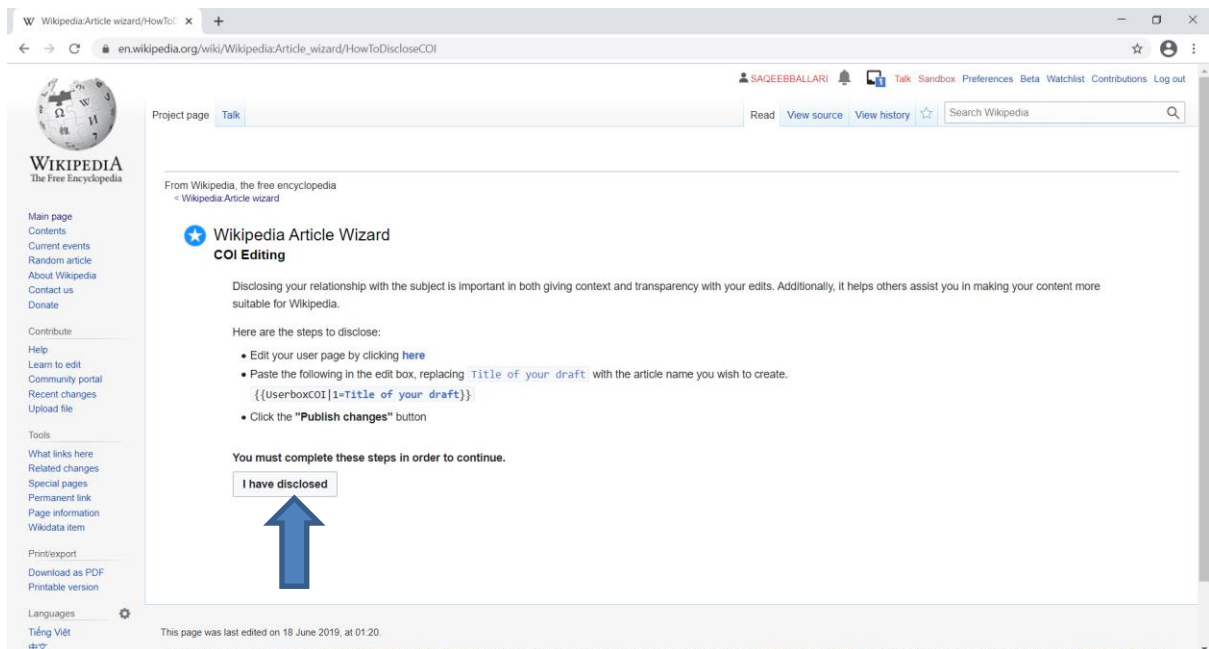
Wikipedia:Article wizard/HowToD ×

en.wikipedia.org/wiki/Wikipedia:Article_wizard/HowToDiscloseCOI

SAQEEBBALLARI Talk Sandbox Preferences Beta Watchlist Contributions Log out

WIKIPEDIA
The Free Encyclopedia

Project page Talk

Read View source View history

Search Wikipedia

Main page
Contents
Current events
Random article
About Wikipedia
Contact us
Donate

Contribute
Help
Learn to edit
Community portal
Recent changes
Upload file

Tools
What links here
Related changes
Special pages
Permanent link
Page information
Wikidata item

Print/export
Download as PDF
Printable version

Languages
Tiếng Việt
中文

From Wikipedia, the free encyclopedia
< Wikipedia:Article wizard

Wikipedia Article Wizard
COI Editing

Disclosing your relationship with the subject is important in both giving context and transparency with your edits. Additionally, it helps others assist you in making your content more suitable for Wikipedia.

Here are the steps to disclose:

• Edit your user page by clicking here
• Paste the following in the edit box, replacing Title of your draft with the article name you wish to create.
{{UserboxCOI|1=Title of your draft}}
• Click the "Publish changes" button

You must complete these steps in order to continue.

I have disclosed

This page was last edited on 18 June 2019, at 01:20.